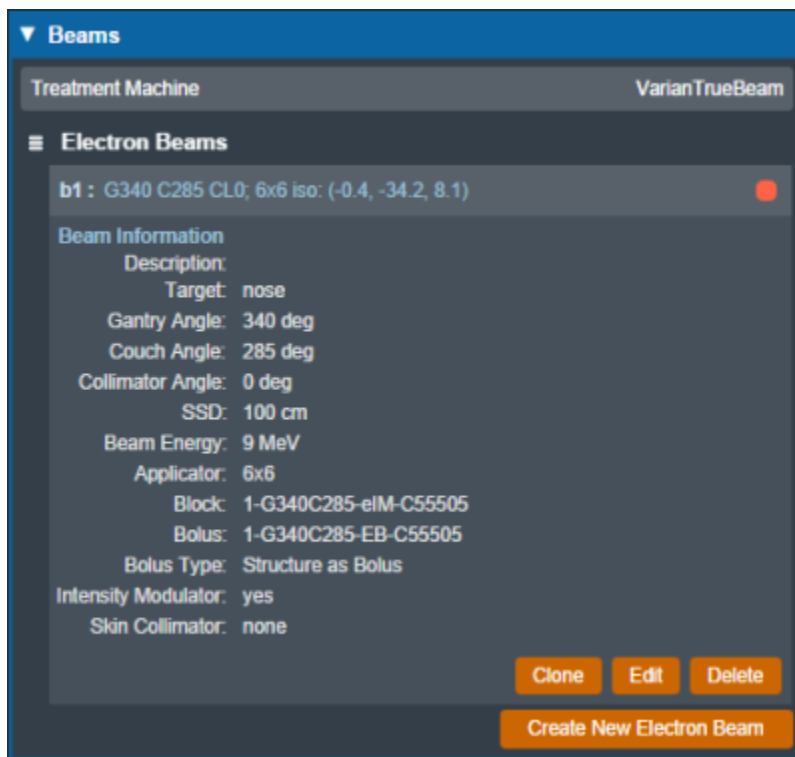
▼ Beams

Treatment Machine VarianTrueBeam

≡ Electron Beams

b1 : G340 C285 CL0; 6x6 iso: (-0.4, -34.2, 8.1)

Beam Information
Description:
Target: nose
Gantry Angle: 340 deg
Couch Angle: 285 deg
Collimator Angle: 0 deg
SSD: 100 cm
Beam Energy: 9 MeV
Applicator: 6x6
Block: 1-G340C285-eIM-C55505
Bolus: 1-G340C285-EB-C55505
Bolus Type: Structure as Bolus
Intensity Modulator: yes
Skin Collimator: none

Clone Edit Delete

Create New Electron Beam